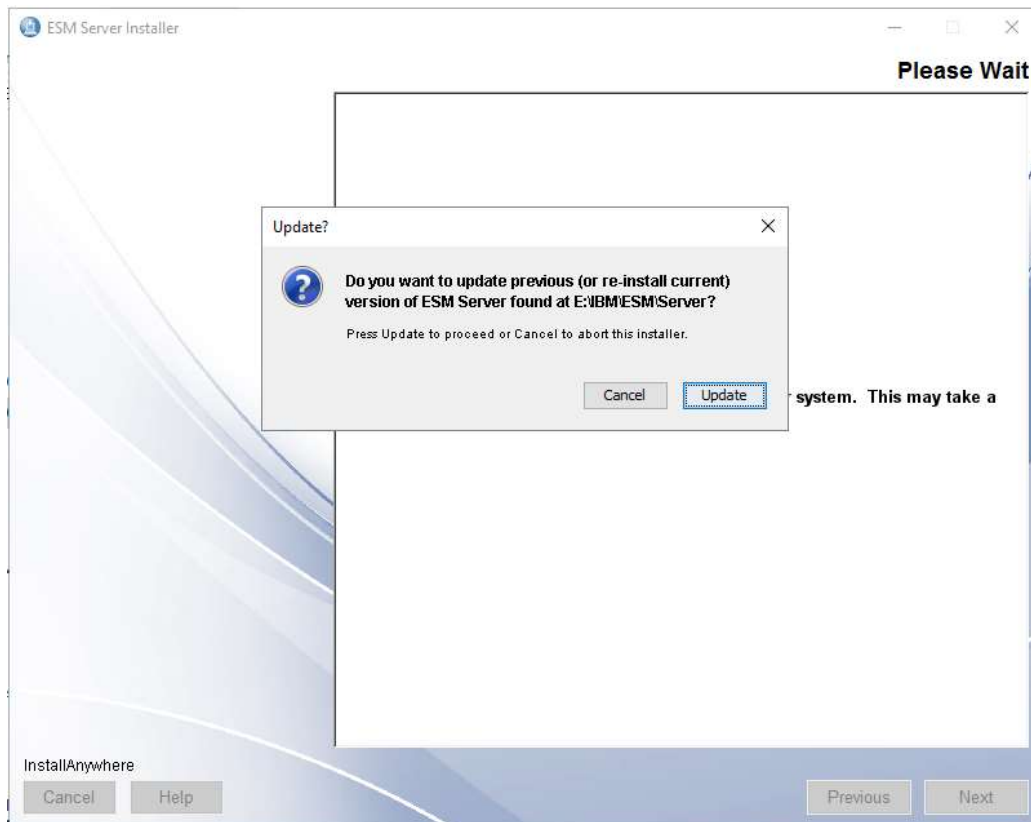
ESM Server Installer

Please Wait

Update?

Do you want to update previous (or re-install current) version of ESM Server found at E:\IBM\ESM\Server?

Press Update to proceed or Cancel to abort this installer.

Cancel Update

r system. This may take a

InstallAnywhere

Cancel Help

Previous Next